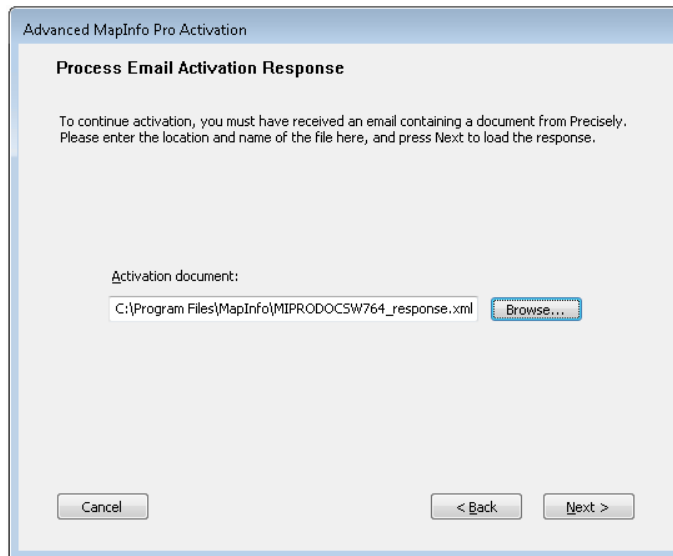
Advanced MapInfo Pro Activation

Process Email Activation Response

To continue activation, you must have received an email containing a document from Precisely. Please enter the location and name of the file here, and press Next to load the response.

Activation document:

C:\Program Files\MapInfo\MIPRODOCSW764_response.xml

Browse...

Cancel

< Back

Next >